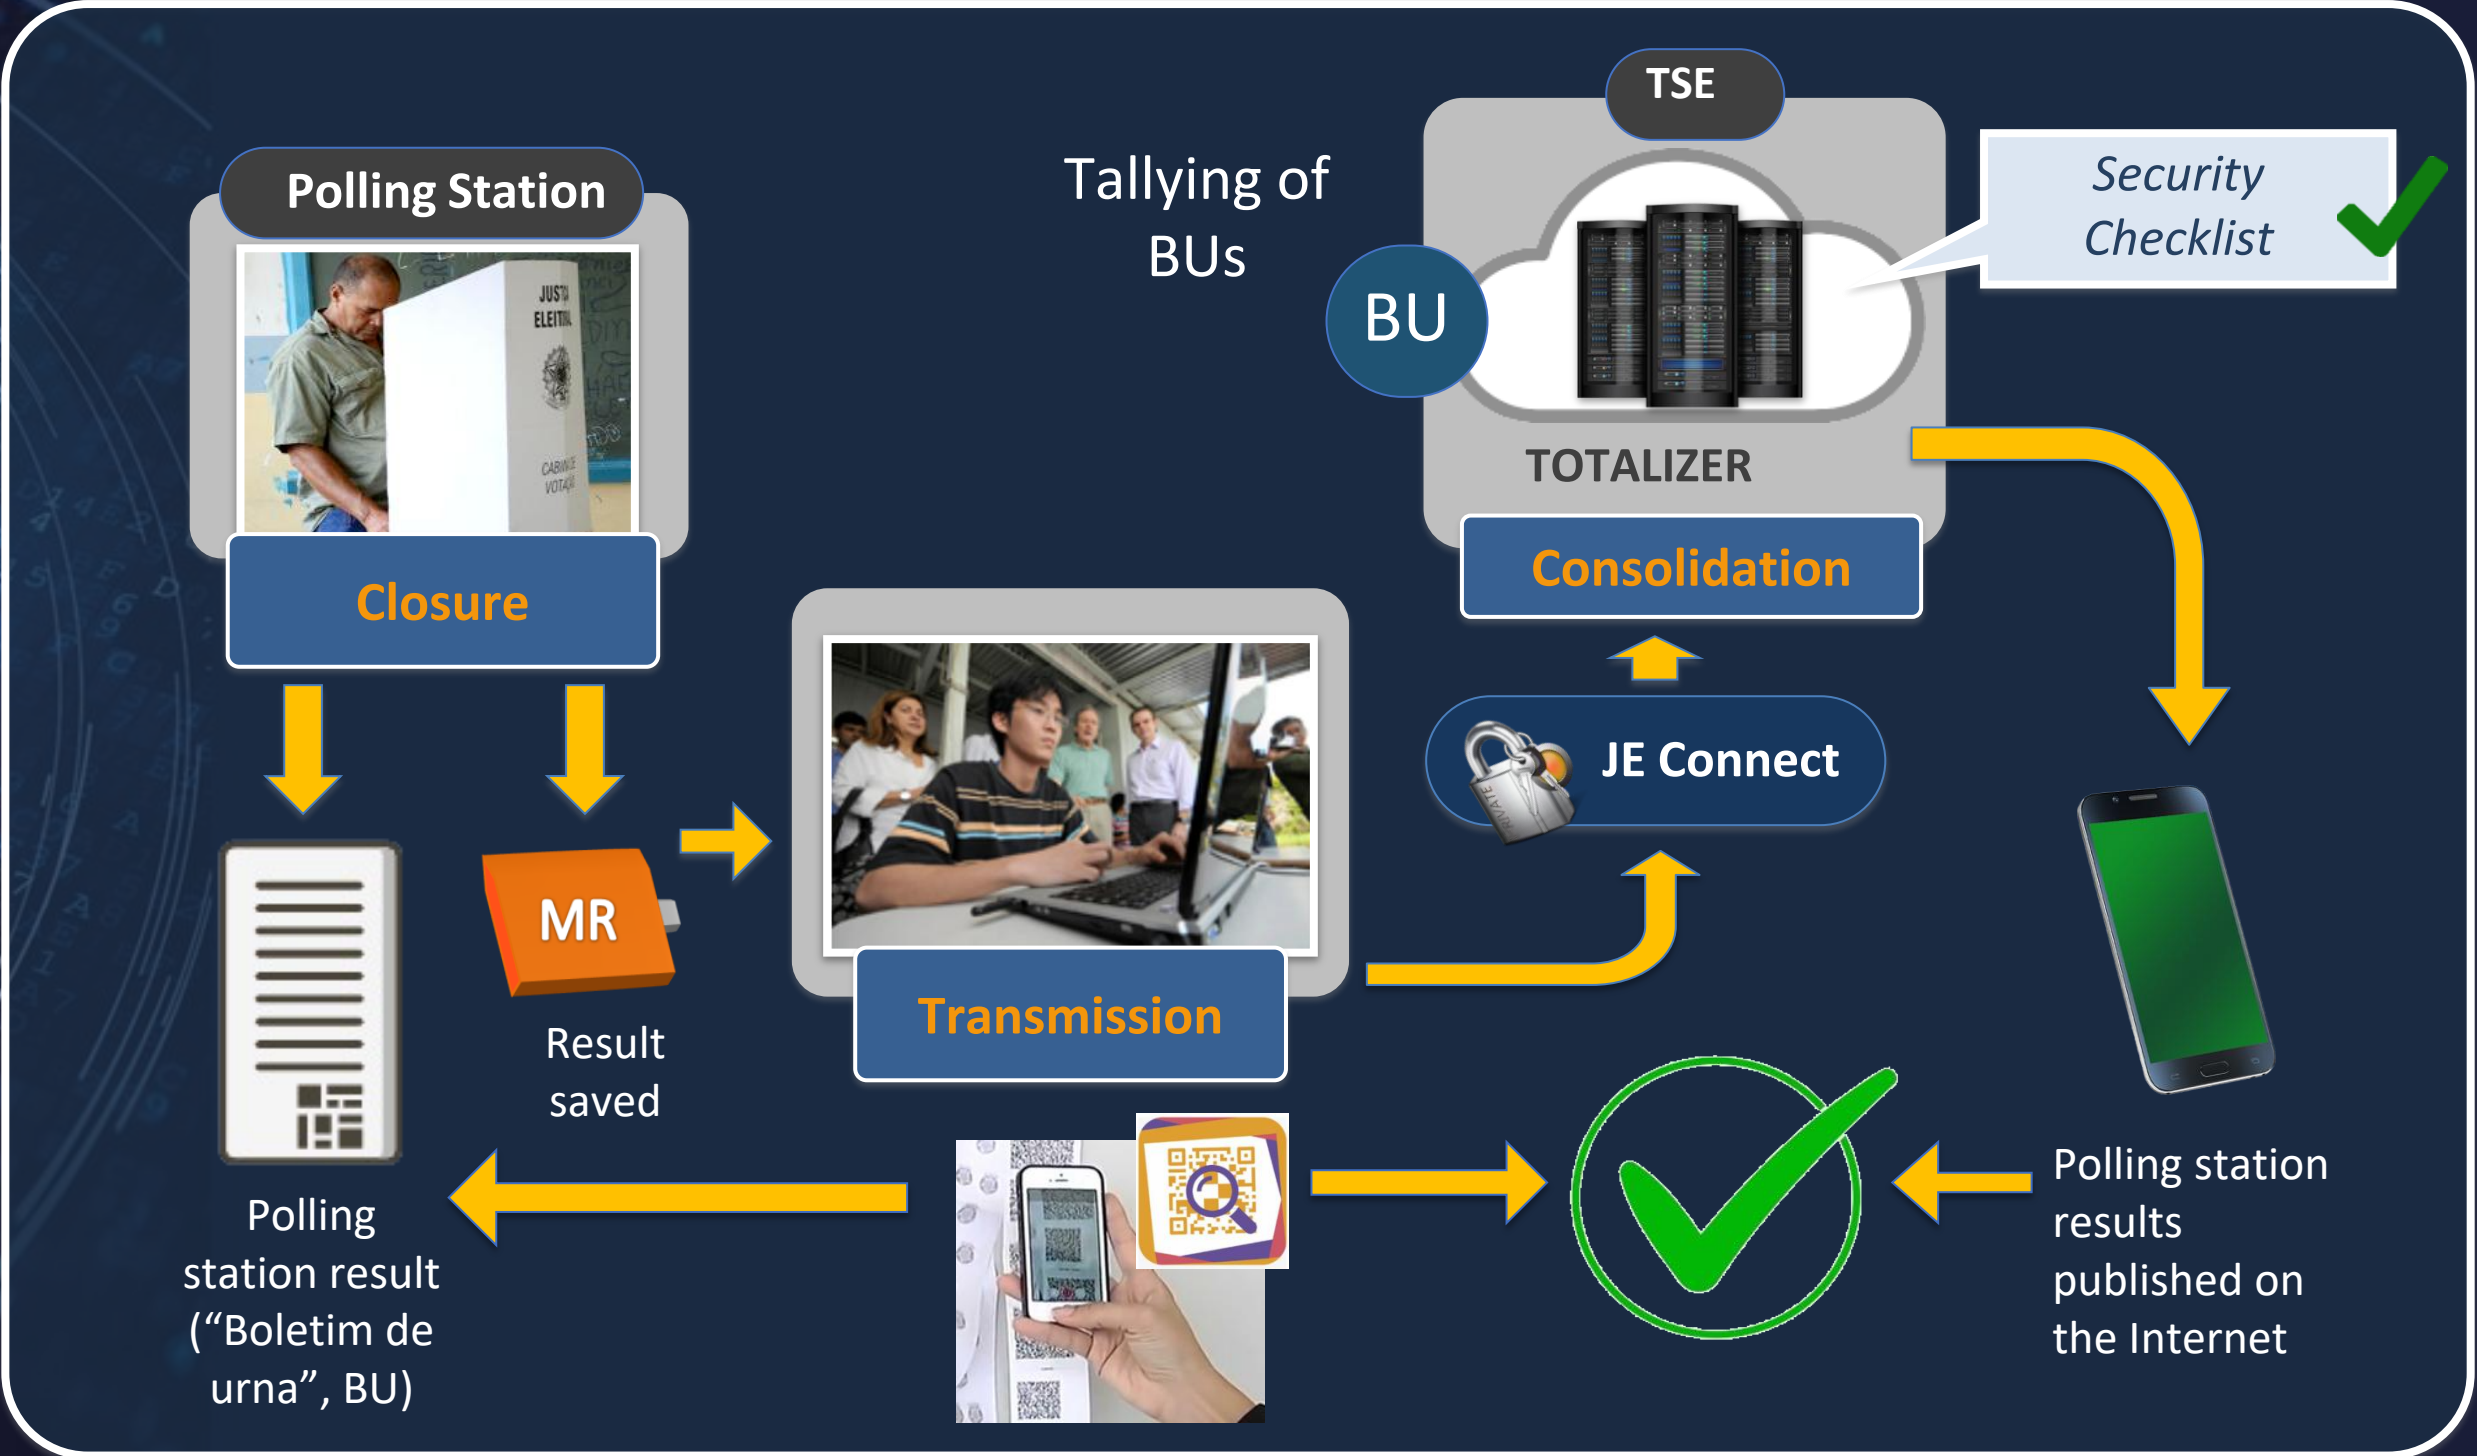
Polling Station

Closure

MR

Result saved

Polling station result (“Boletim de urna”, BU)

Transmission

Tallying of BUs

TSE

BU

TOTALIZER

Security Checklist

Consolidation

JE Connect

Polling station results published on the Internet